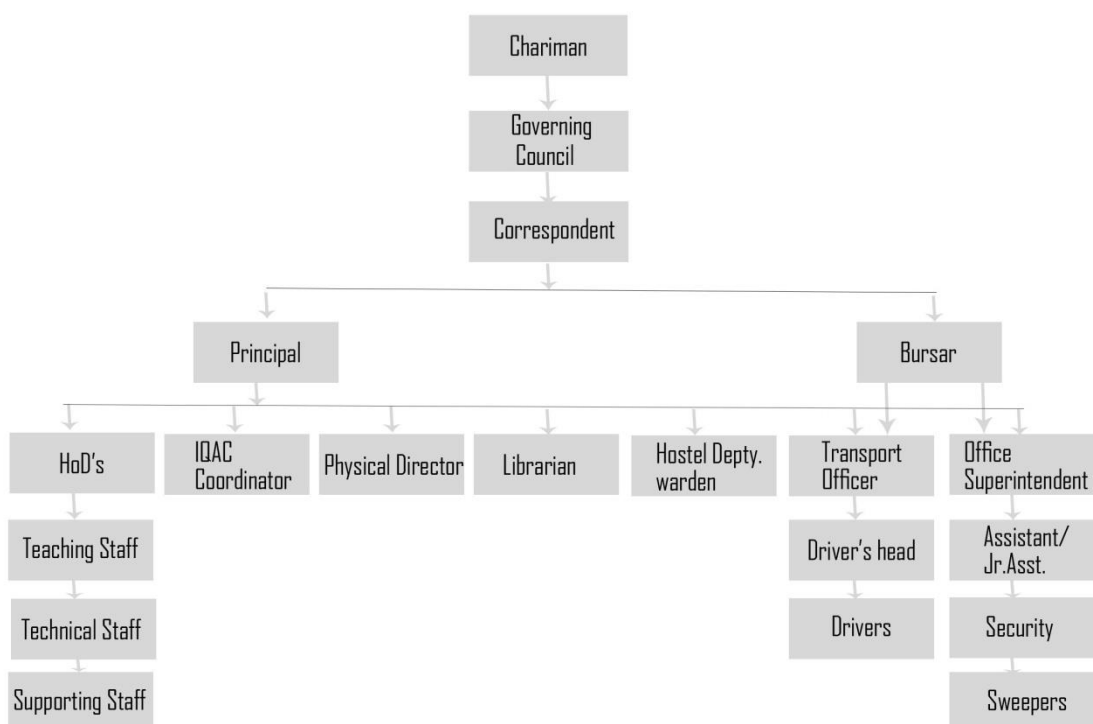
Chariman

Governing Council

Correspondent

Principal

Bursar

HoD's

IQAC Coordinator

Physical Director

Librarian

Hostel Depty. warden

Transport Officer

Office Superintendent

Teaching Staff

Technical Staff

Supporting Staff

Driver's head

Drivers

Assistant/ Jr.Asst.

Security

Sweepers